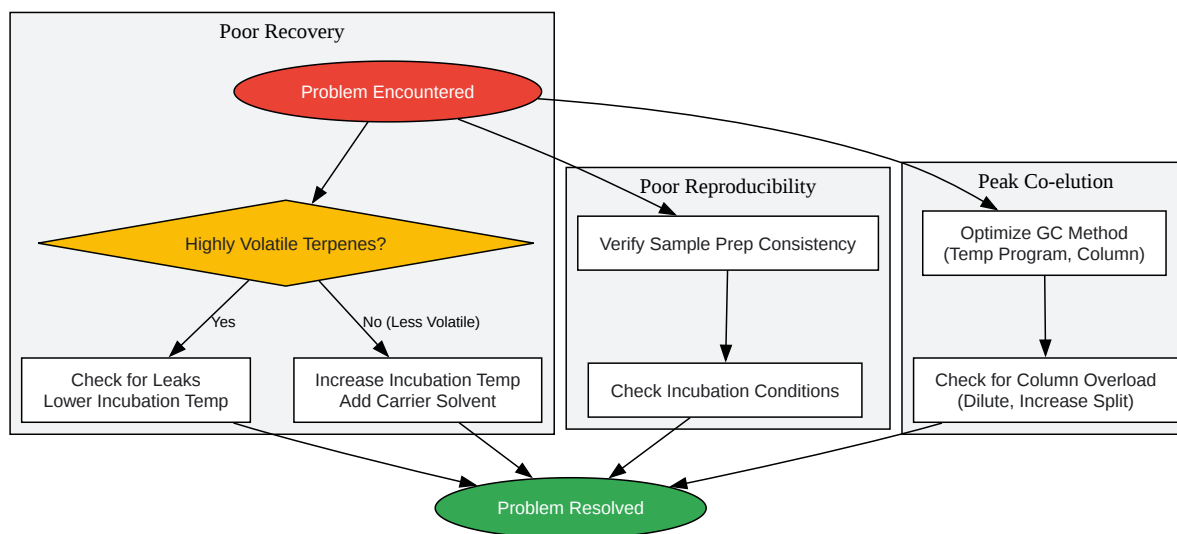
Poor Recovery

Problem Encountered

Highly Volatile Terpenes?

Yes

No (Less Volatile)

Check for Leaks
Lower Incubation Temp

Increase Incubation Temp
Add Carrier Solvent

Poor Reproducibility

Verify Sample Prep Consistency

Check Incubation Conditions

Peak Co-elution

Optimize GC Method
(Temp Program, Column)

Check for Column Overload
(Dilute, Increase Split)

Problem Resolved